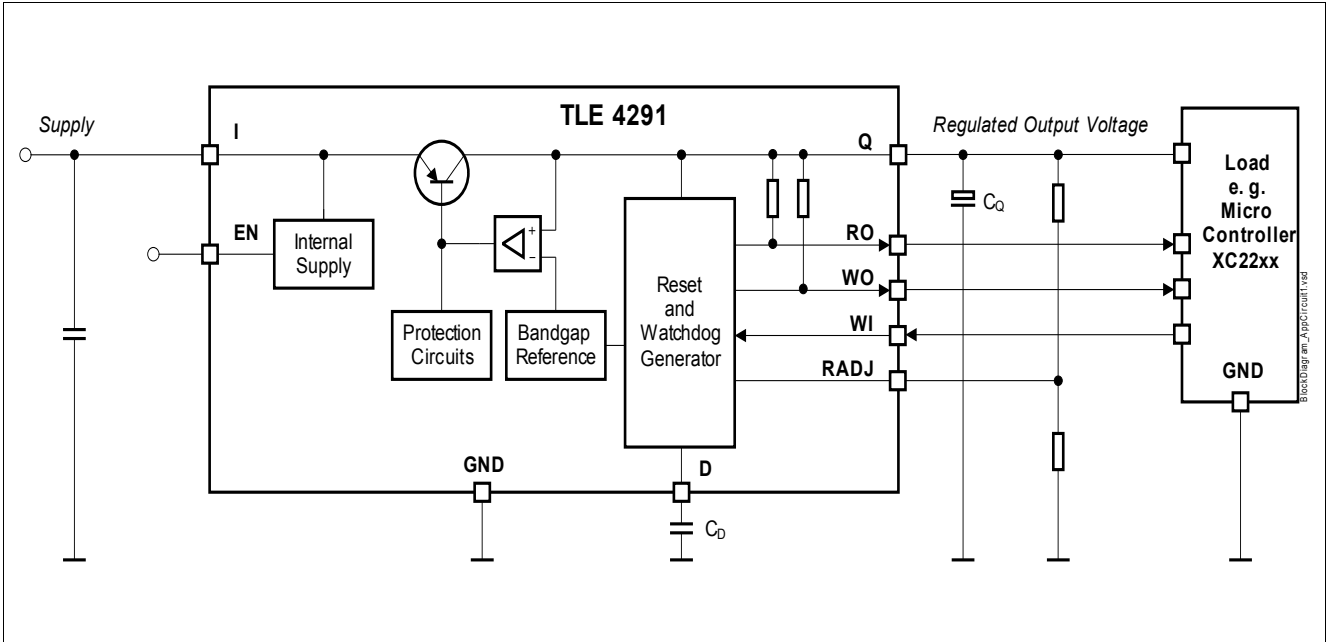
Supply

TLE 4291

I

EN

Internal Supply

+
-

Protection Circuits

Bandgap Reference

Reset and Watchdog Generator

Q

RO

WO

WI

RADJ

GND

D

$C_D$

Regulated Output Voltage

$C_Q$

Load e. g. Micro Controller XC22xx

GND

BlockDiagram_AppCircuit.vsd